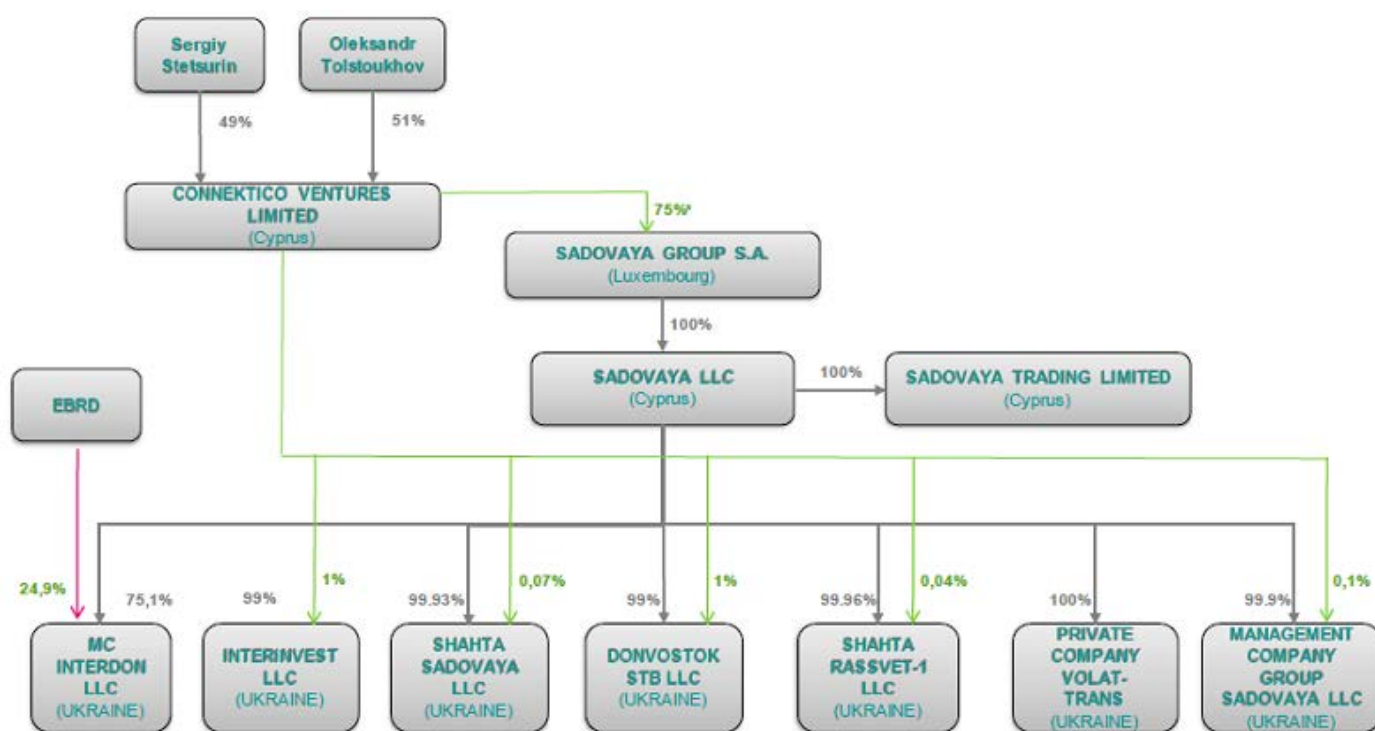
Sergiy Stetsurin

Oleksandr Tolstoukhov

49%

51%

CONNEKTICO VENTURES LIMITED
(Cyprus)

75%*

SADOVAYA GROUP S.A.
(Luxembourg)

100%

SADOVAYA LLC
(Cyprus)

100%

SADOVAYA TRADING LIMITED
(Cyprus)

EBRD

24,9%

75,1%

99%

1%

99.93%

0,07%

99%

1%

99.96%

0,04%

100%

99.9%

0,1%

MC INTERDON LLC
(UKRAINE)

INTERINVEST LLC
(UKRAINE)

SHAHTA SADOVAYA LLC
(UKRAINE)

DONVOSTOK STB LLC
(UKRAINE)

SHAHTA RASSVET-1 LLC
(UKRAINE)

PRIVATE COMPANY VOLAT-TRANS
(UKRAINE)

MANAGEMENT COMPANY GROUP SADOVAYA LLC
(UKRAINE)